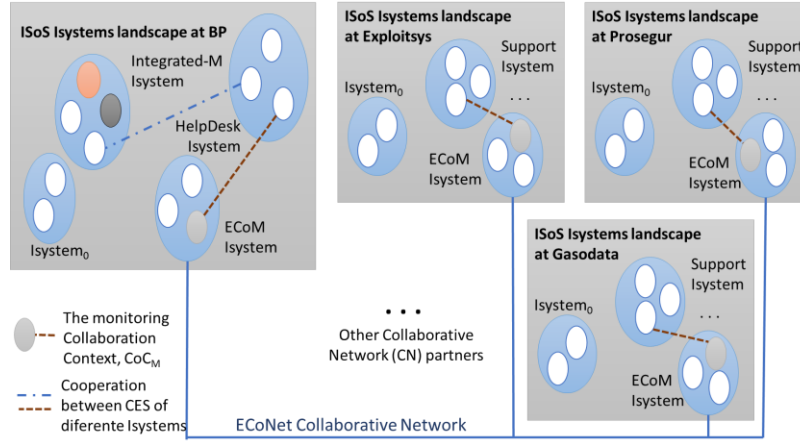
ISoS Isystems landscape at BP

Integrated-M Isystem

HelpDesk Isystem

ECoM Isystem

Isystem$_0$

ISoS Isystems landscape at Exploitsys

Support Isystem

Isystem$_0$

. . .

ECoM Isystem

ISoS Isystems landscape at Prosegur

Support Isystem

Isystem$_0$

. . .

ECoM Isystem

ISoS Isystems landscape at Gasodata

Support Isystem

Isystem$_0$

. . .

ECoM Isystem

The monitoring Collaboration Context, CoC$_M$

Cooperation between CES of diferente Isystems

• • •

Other Collaborative Network (CN) partners

ECoNet Collaborative Network